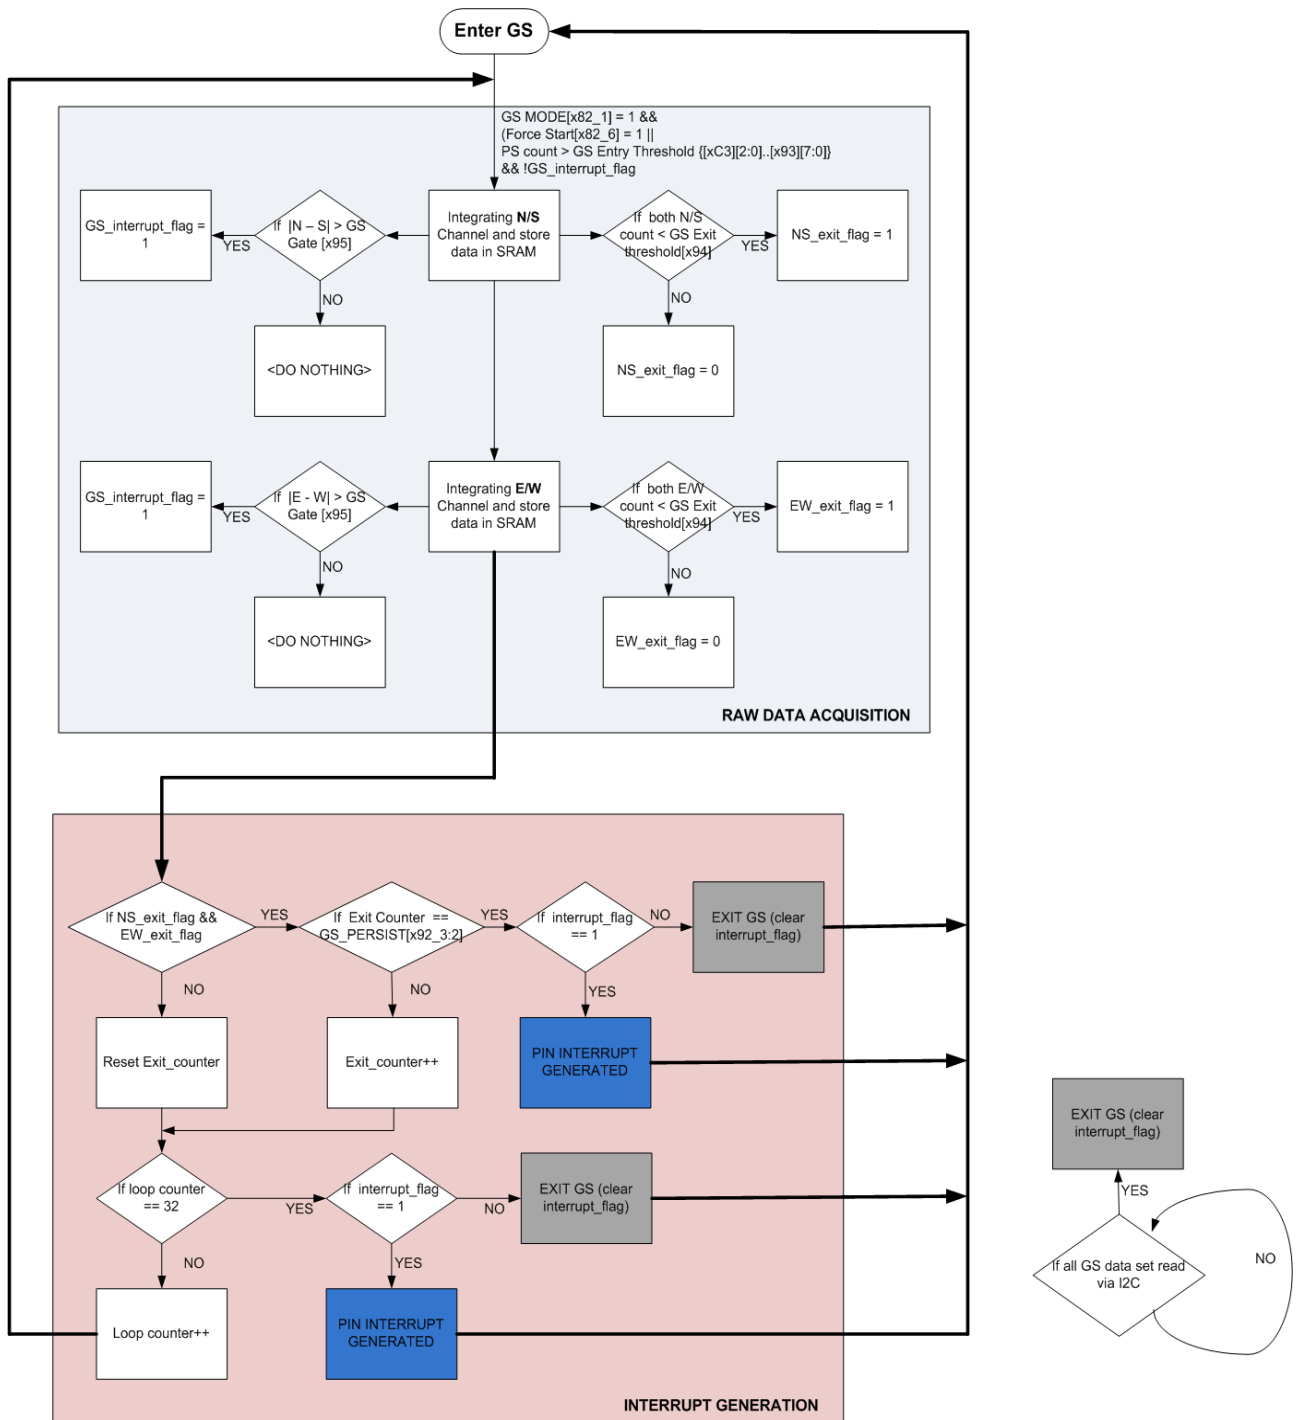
Enter GS

GS MODE[x82_1] = 1 &&
(Force Start[x82_6] = 1 ||
PS count > GS Entry Threshold {[xC3][2:0]..[x93][7:0]}
&& !GS_interrupt_flag

GS_interrupt_flag = 1

YES

If |N – S| > GS Gate [x95]

Integrating **N/S** Channel and store data in SRAM

If both N/S count < GS Exit threshold[x94]

YES

NS_exit_flag = 1

NO

<DO NOTHING>

NO

NS_exit_flag = 0

GS_interrupt_flag = 1

YES

If |E - W| > GS Gate [x95]

Integrating **E/W** Channel and store data in SRAM

If both E/W count < GS Exit threshold[x94]

YES

EW_exit_flag = 1

NO

<DO NOTHING>

NO

EW_exit_flag = 0

RAW DATA ACQUISITION

If NS_exit_flag && EW_exit_flag

YES

If Exit Counter == GS_PERSIST[x92_3:2]

YES

If interrupt_flag == 1

NO

EXIT GS (clear interrupt_flag)

NO

NO

YES

Reset Exit_counter

Exit_counter++

PIN INTERRUPT GENERATED

If loop counter == 32

YES

If interrupt_flag == 1

NO

EXIT GS (clear interrupt_flag)

NO

YES

Loop counter++

PIN INTERRUPT GENERATED

INTERRUPT GENERATION

EXIT GS (clear interrupt_flag)

YES

If all GS data set read via I2C

NO